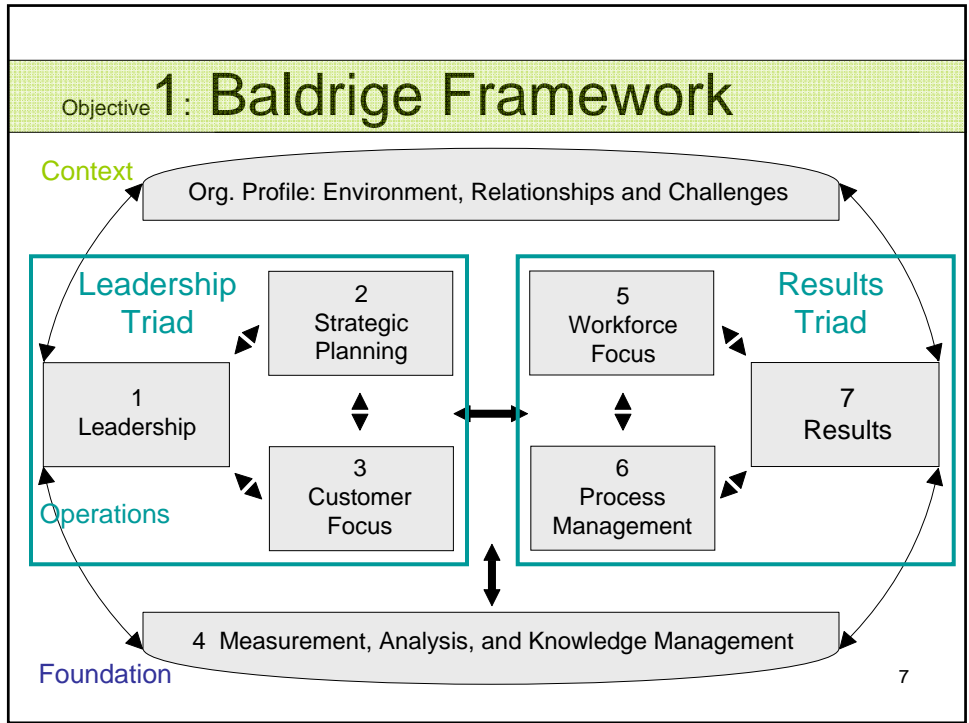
Objective 1: Baldrige Framework

Context

Org. Profile: Environment, Relationships and Challenges

Leadership Triad

2 Strategic Planning

1 Leadership

3 Customer Focus

Operations

5 Workforce Focus

Results Triad

7 Results

6 Process Management

4 Measurement, Analysis, and Knowledge Management

Foundation

7